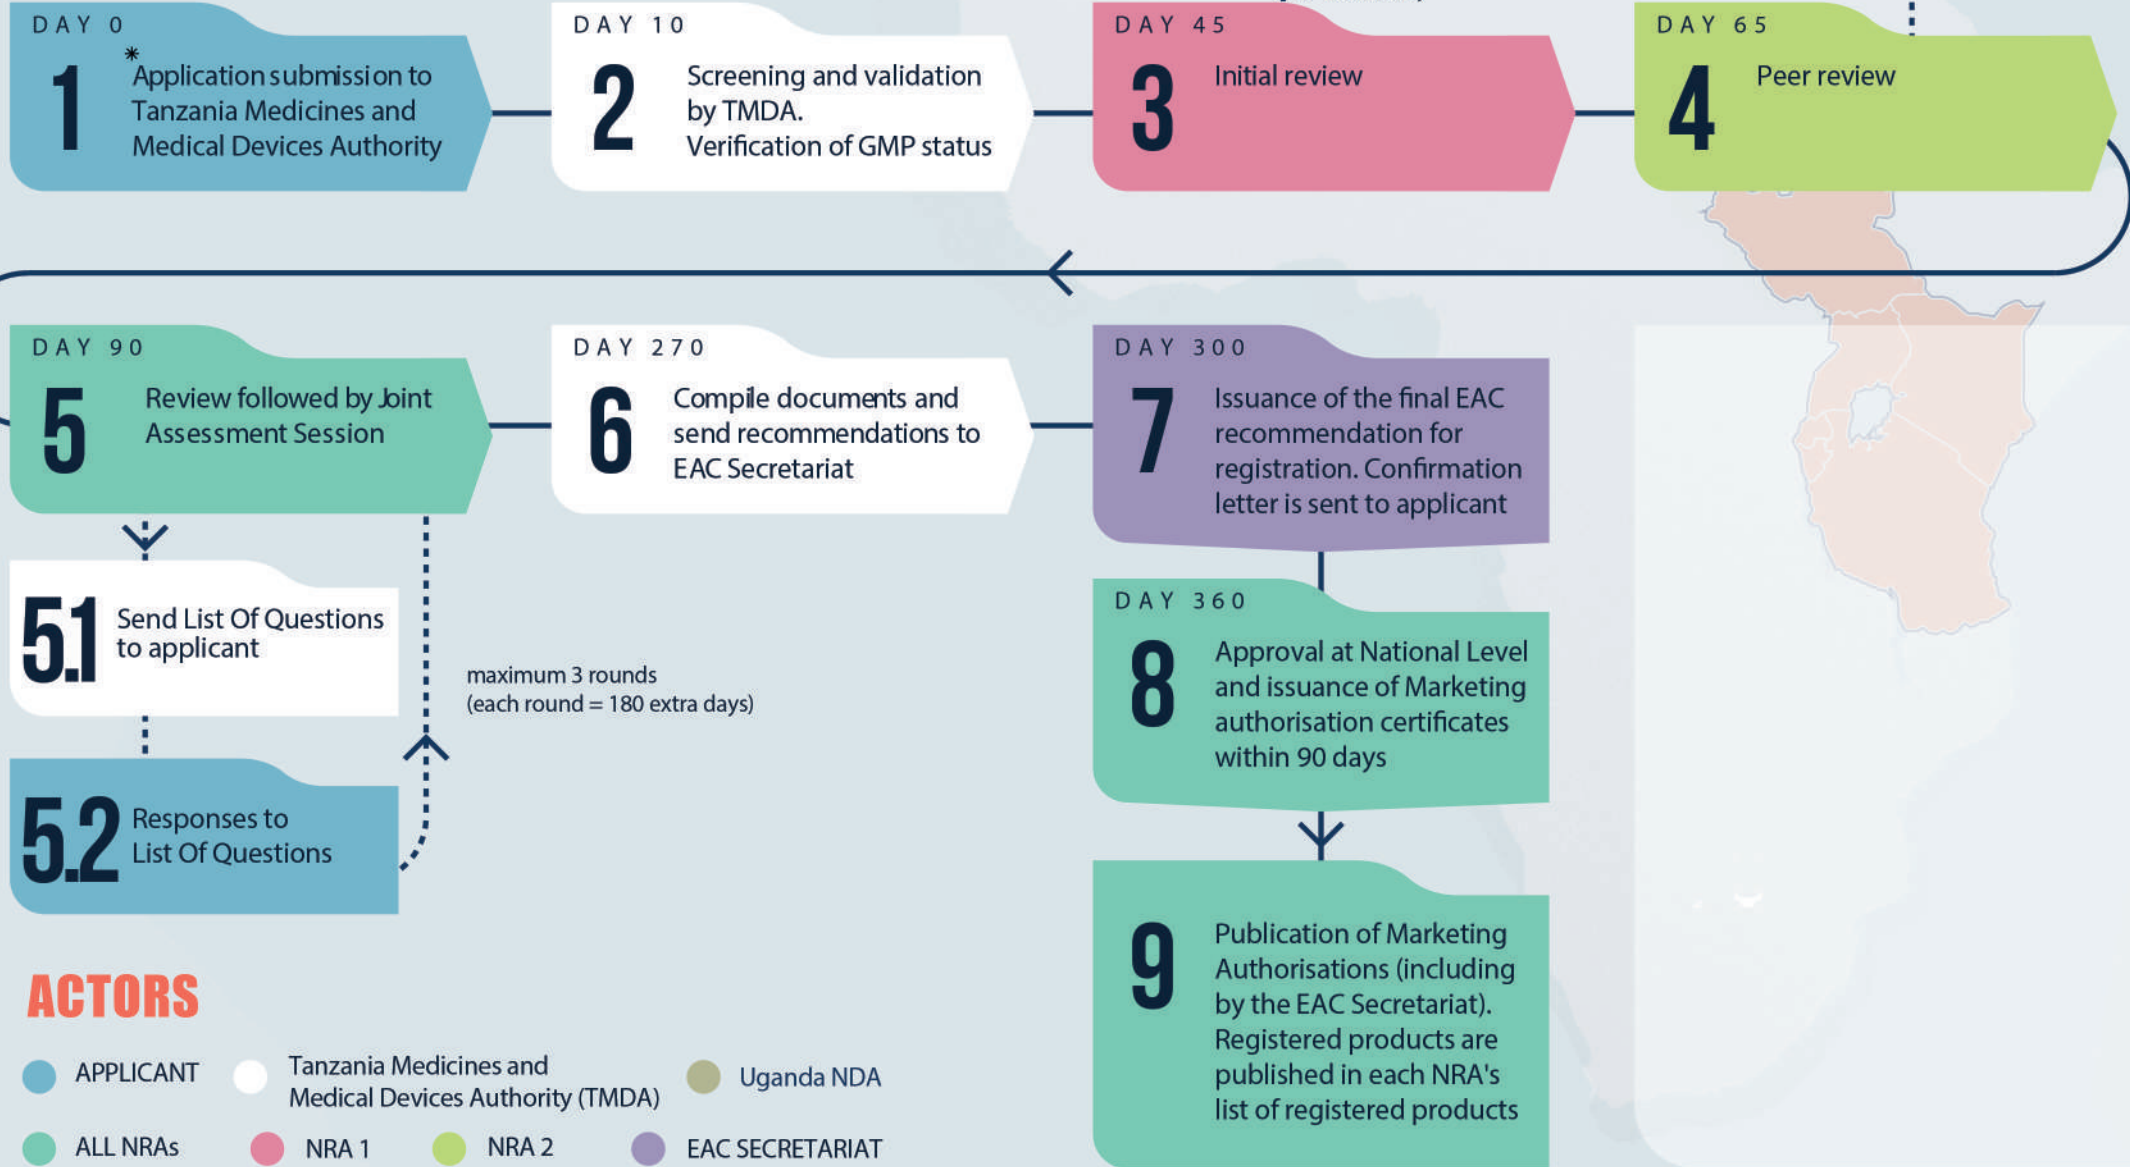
DAY 0
1 *Application submission to Tanzania Medicines and Medical Devices Authority

DAY 10
2 Screening and validation by TMDA. Verification of GMP status

DAY 45
3 Initial review

DAY 65
4 Peer review

DAY 90
5 Review followed by Joint Assessment Session

DAY 270
6 Compile documents and send recommendations to EAC Secretariat

DAY 300
7 Issuance of the final EAC recommendation for registration. Confirmation letter is sent to applicant

5.1 Send List Of Questions to applicant

maximum 3 rounds
(each round = 180 extra days)

5.2 Responses to List Of Questions

DAY 360
8 Approval at National Level and issuance of Marketing authorisation certificates within 90 days

9 Publication of Marketing Authorisations (including by the EAC Secretariat). Registered products are published in each NRA's list of registered products

ACTORS

APPLICANT
Tanzania Medicines and Medical Devices Authority (TMDA)
Uganda NDA
ALL NRAs
NRA 1
NRA 2
EAC SECRETARIAT